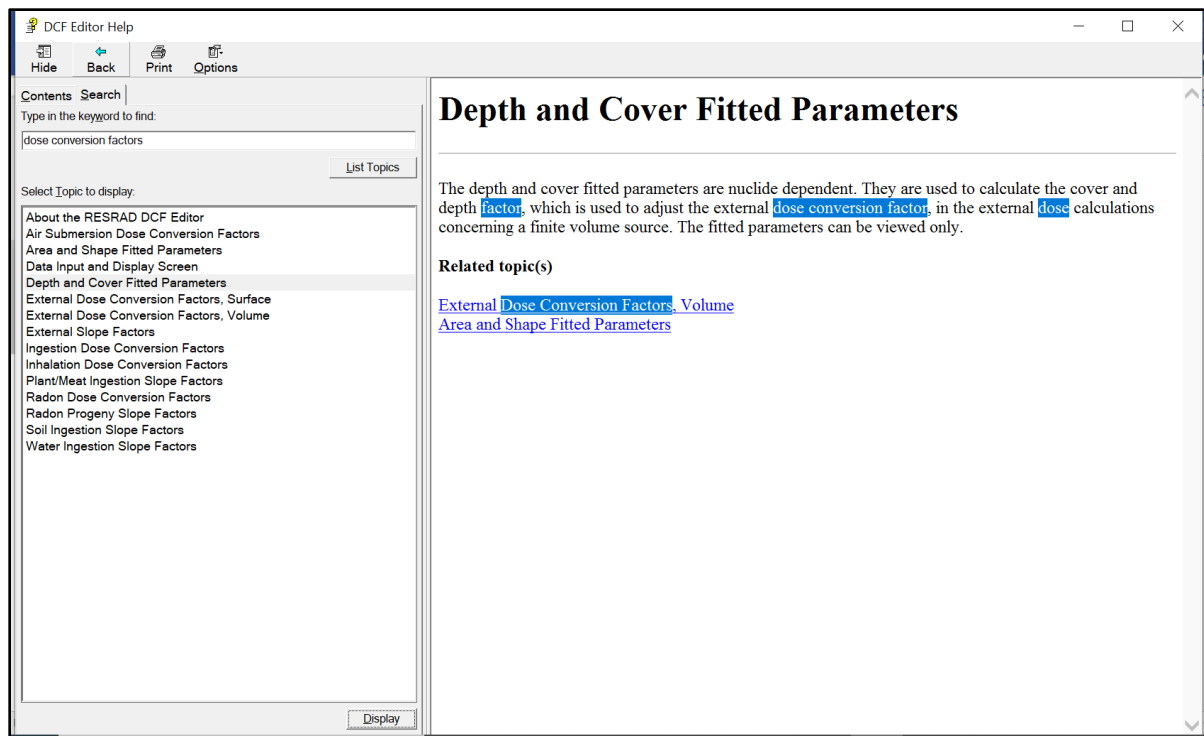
DCF Editor Help

Hide Back Print Options

Contents Search

Type in the keyword to find:

dose conversion factors

List Topics

Select Topic to display:

About the RESRAD DCF Editor
Air Submersion Dose Conversion Factors
Area and Shape Fitted Parameters
Data Input and Display Screen
Depth and Cover Fitted Parameters
External Dose Conversion Factors, Surface
External Dose Conversion Factors, Volume
External Slope Factors
Ingestion Dose Conversion Factors
Inhalation Dose Conversion Factors
Plant/Meat Ingestion Slope Factors
Radon Dose Conversion Factors
Radon Progeny Slope Factors
Soil Ingestion Slope Factors
Water Ingestion Slope Factors

Display

Depth and Cover Fitted Parameters

The depth and cover fitted parameters are nuclide dependent. They are used to calculate the cover and depth factor, which is used to adjust the external dose conversion factor, in the external dose calculations concerning a finite volume source. The fitted parameters can be viewed only.

Related topic(s)

External Dose Conversion Factors, Volume
Area and Shape Fitted Parameters